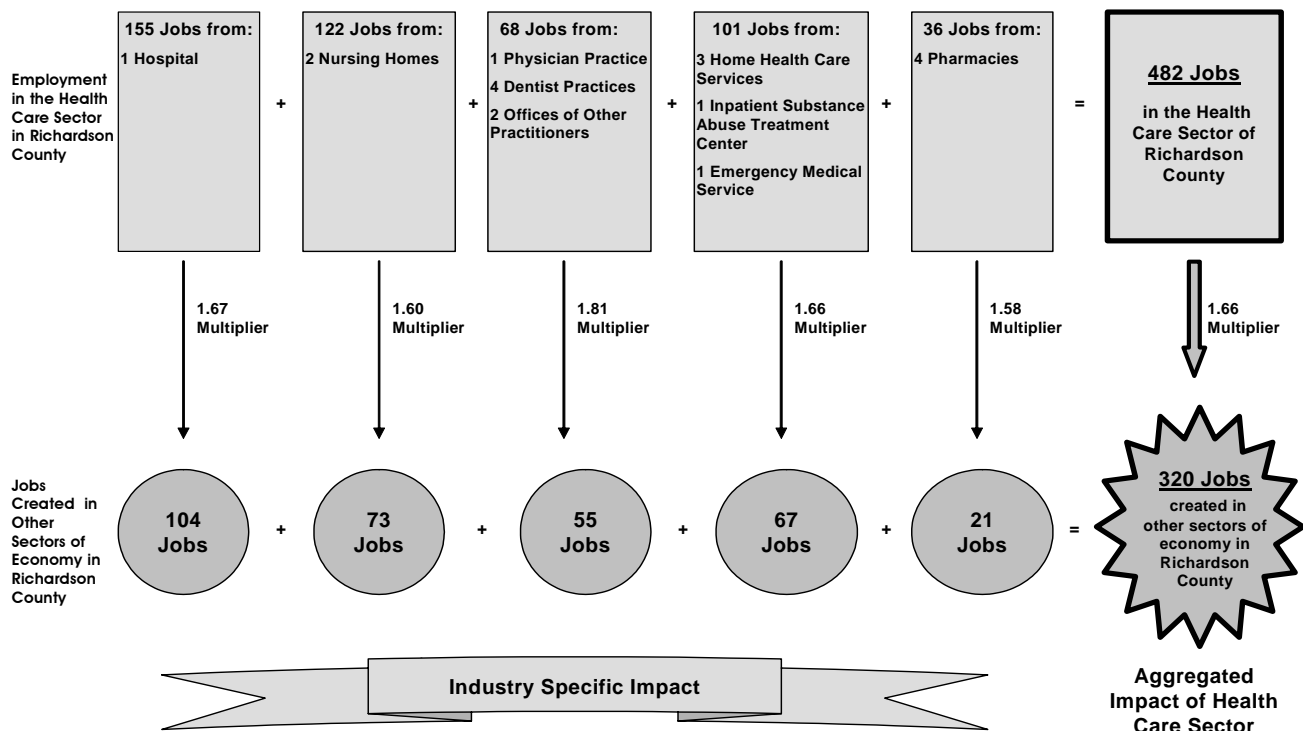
Employment in the Health Care Sector in Richardson County

155 Jobs from:
1 Hospital

+

122 Jobs from:
2 Nursing Homes

+

68 Jobs from:
1 Physician Practice
4 Dentist Practices
2 Offices of Other Practitioners

+

101 Jobs from:
3 Home Health Care Services
1 Inpatient Substance Abuse Treatment Center
1 Emergency Medical Service

+

36 Jobs from:
4 Pharmacies

=

482 Jobs
in the Health Care Sector of Richardson County

1.67 Multiplier

1.60 Multiplier

1.81 Multiplier

1.66 Multiplier

1.58 Multiplier

1.66 Multiplier

Jobs Created in Other Sectors of Economy in Richardson County

104 Jobs

+

73 Jobs

+

55 Jobs

+

67 Jobs

+

21 Jobs

=

320 Jobs
created in other sectors of economy in Richardson County

Industry Specific Impact

Aggregated Impact of Health Care Sector